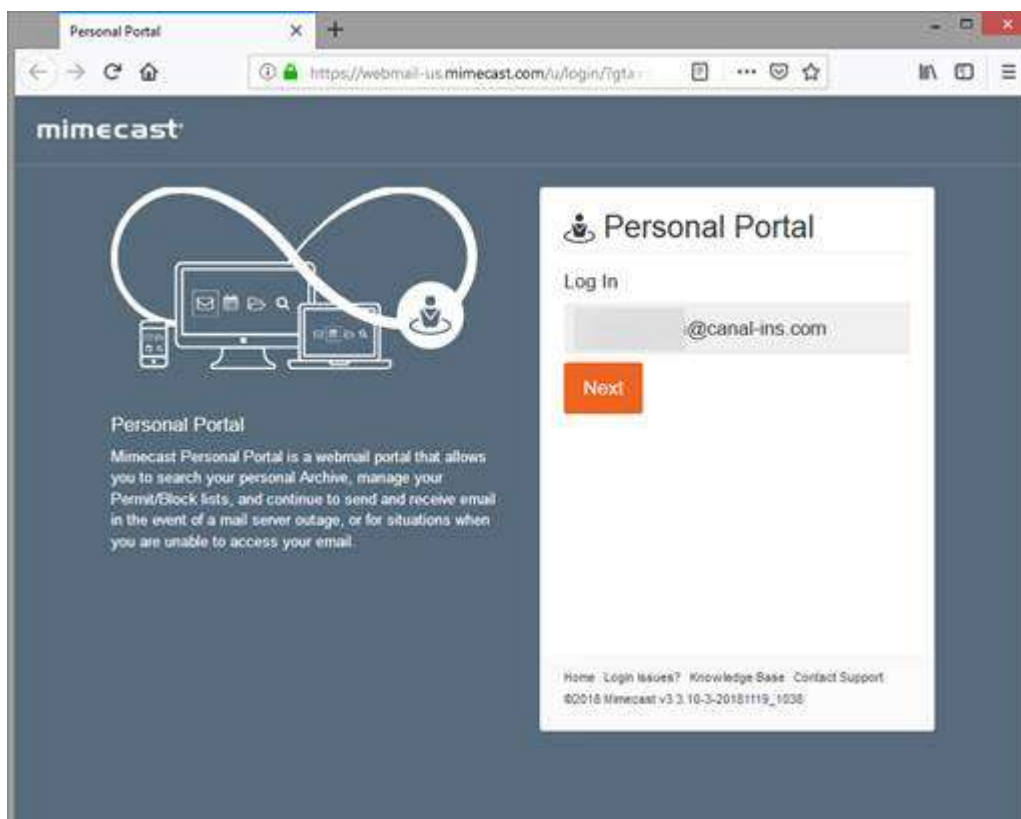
Personal Portal

https://webmail-us.mimecast.com/u/login/?gta

mimecast

Personal Portal

Mimecast Personal Portal is a webmail portal that allows you to search your personal Archive, manage your Permit/Block lists, and continue to send and receive email in the event of a mail server outage, or for situations when you are unable to access your email.

Personal Portal

Log In

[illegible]@canal-ins.com

Next

Home Login Issues? Knowledge Base Contact Support

©2018 Mimecast v3.3.10-3-20181119_1038